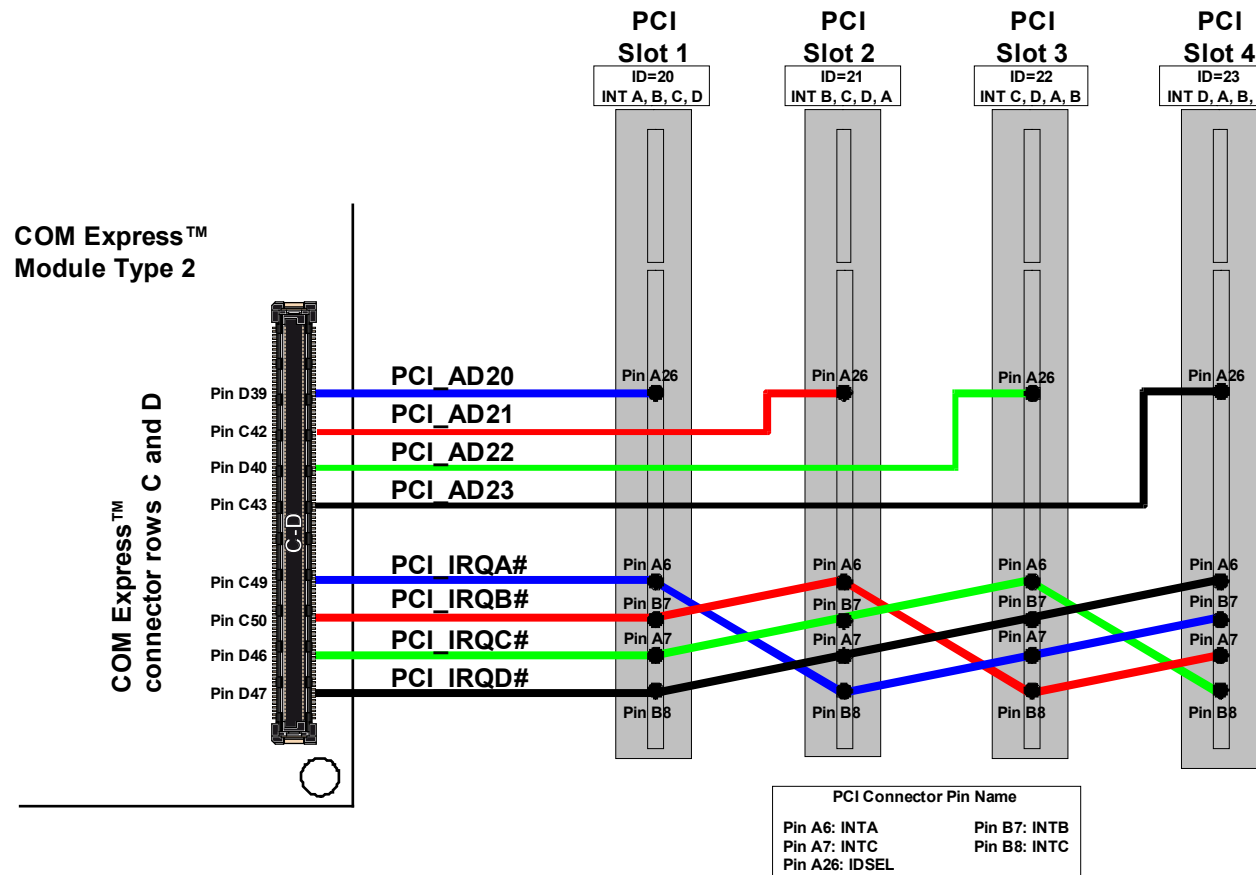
PCI Slot 1
ID=20
INT A, B, C, D

PCI Slot 2
ID=21
INT B, C, D, A

PCI Slot 3
ID=22
INT C, D, A, B

PCI Slot 4
ID=23
INT D, A, B,

COM Express™ Module Type 2

COM Express™ connector rows C and D

C-D

Pin D39
Pin C42
Pin D40
Pin C43
Pin C49
Pin C50
Pin D46
Pin D47

PCI_AD20
PCI_AD21
PCI_AD22
PCI_AD23
PCI_IRQA#
PCI_IRQB#
PCI_IRQC#
PCI_IRQD#

Pin A26
Pin A26
Pin A26
Pin A26

Pin A6
Pin B7
Pin A7
Pin B8

Pin A6
Pin B7
Pin A7
Pin B8

Pin A6
Pin B7
Pin A7
Pin B8

Pin A6
Pin B7
Pin A7
Pin B8

PCI Connector Pin Name
Pin A6: INTA
Pin A7: INTC
Pin A26: IDSEL
Pin B7: INTB
Pin B8: INTC